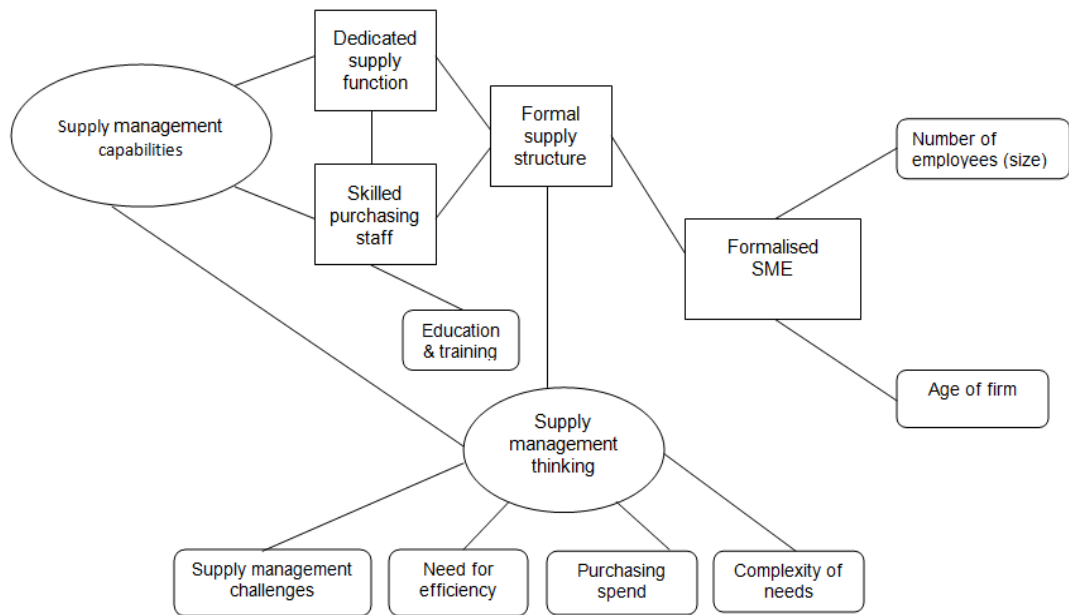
Supply management capabilities

Dedicated supply function

Skilled purchasing staff

Education & training

Formal supply structure

Number of employees (size)

Formalised SME

Age of firm

Supply management thinking

Supply management challenges

Need for efficiency

Purchasing spend

Complexity of needs